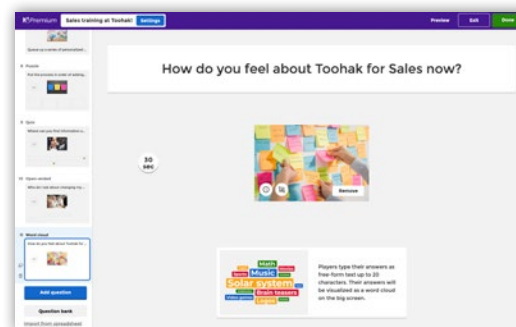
K!Premium Sales training at Toohak! Settings Preview Exit Done

Queue up a series of personalized...

Puzzle
Put the process in order of eating...

Quiz
Where can you find information a...

Open-ended
Who do I ask about changing my...

Word cloud
How do you feel about Toohak for...

Add question
Question bank
Import from spreadsheet

How do you feel about Toohak for Sales now?

30 sec

Remove

Math
Music
Solar system
Brain teasers
Video games

Players type their answers as free form text up to 20 characters. Their answers will be visualized as a word cloud on the big screen.